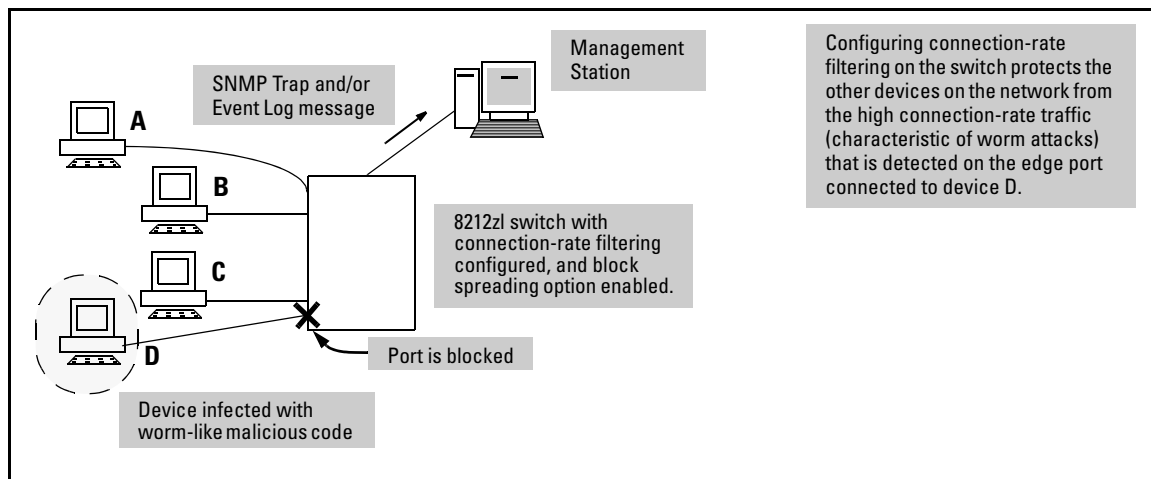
Management Station

SNMP Trap and/or Event Log message

A

B

C

D

8212zl switch with connection-rate filtering configured, and block spreading option enabled.

Port is blocked

Device infected with worm-like malicious code

Configuring connection-rate filtering on the switch protects the other devices on the network from the high connection-rate traffic (characteristic of worm attacks) that is detected on the edge port connected to device D.